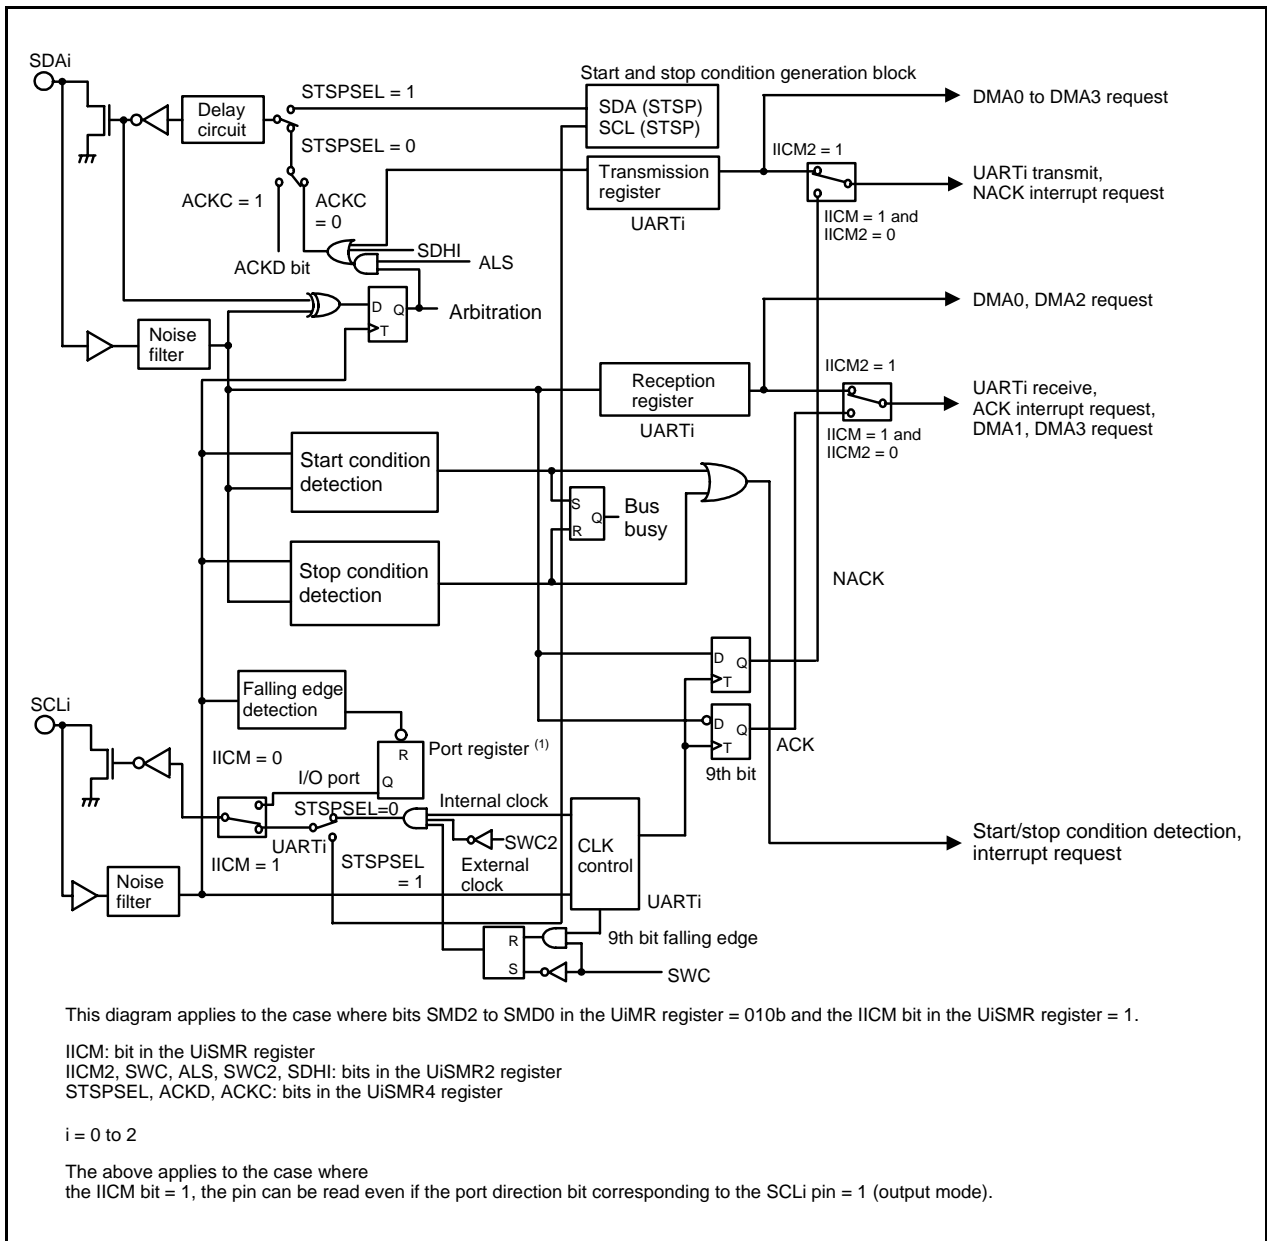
SDAi

Delay circuit

STSPSEL = 1

STSPSEL = 0

ACKC = 1

ACKC = 0

ACKD bit

SDHI

ALS

Start and stop condition generation block

SDA (STSP)
SCL (STSP)

Transmission register

UARTi

DMA0 to DMA3 request

IICM2 = 1

UARTi transmit, NACK interrupt request

IICM = 1 and IICM2 = 0

D Q T

Arbitration

Noise filter

DMA0, DMA2 request

Reception register

UARTi

IICM2 = 1

UARTi receive, ACK interrupt request, DMA1, DMA3 request

IICM = 1 and IICM2 = 0

Start condition detection

S Q R

Bus busy

Stop condition detection

NACK

D Q T

D Q T

SCLi

Falling edge detection

R Q

Port register $^{(1)}$

IICM = 0

I/O port

ACK

9th bit

STSPSEL=0

Internal clock

SWC2

UARTi

IICM = 1

STSPSEL = 1

External clock

CLK control

UARTi

Start/stop condition detection, interrupt request

Noise filter

R S

9th bit falling edge

SWC

This diagram applies to the case where bits SMD2 to SMD0 in the UiMR register = 010b and the IICM bit in the UiSMR register = 1.

IICM: bit in the UiSMR register
IICM2, SWC, ALS, SWC2, SDHI: bits in the UiSMR2 register
STSPSEL, ACKD, ACKC: bits in the UiSMR4 register

i = 0 to 2

The above applies to the case where
the IICM bit = 1, the pin can be read even if the port direction bit corresponding to the SCLi pin = 1 (output mode).